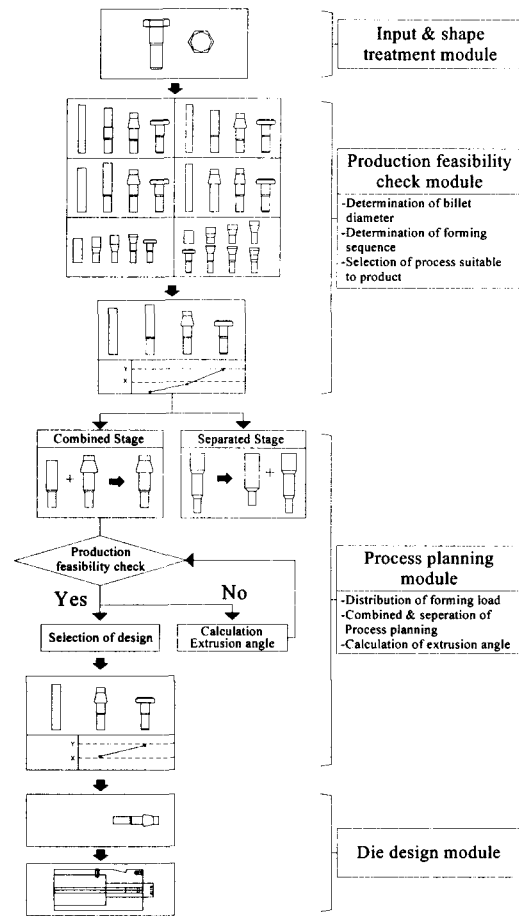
Input & shape treatment module

Production feasibility check module

-Determination of billet diameter
-Determination of forming sequence
-Selection of process suitable to product

Y
X

Combined Stage

Separated Stage

Production feasibility check

Yes

No

Selection of design

Calculation Extrusion angle

Process planning module

-Distribution of forming load
-Combined & seperation of Process planning
-Calculation of extrusion angle

Y
X

Die design module